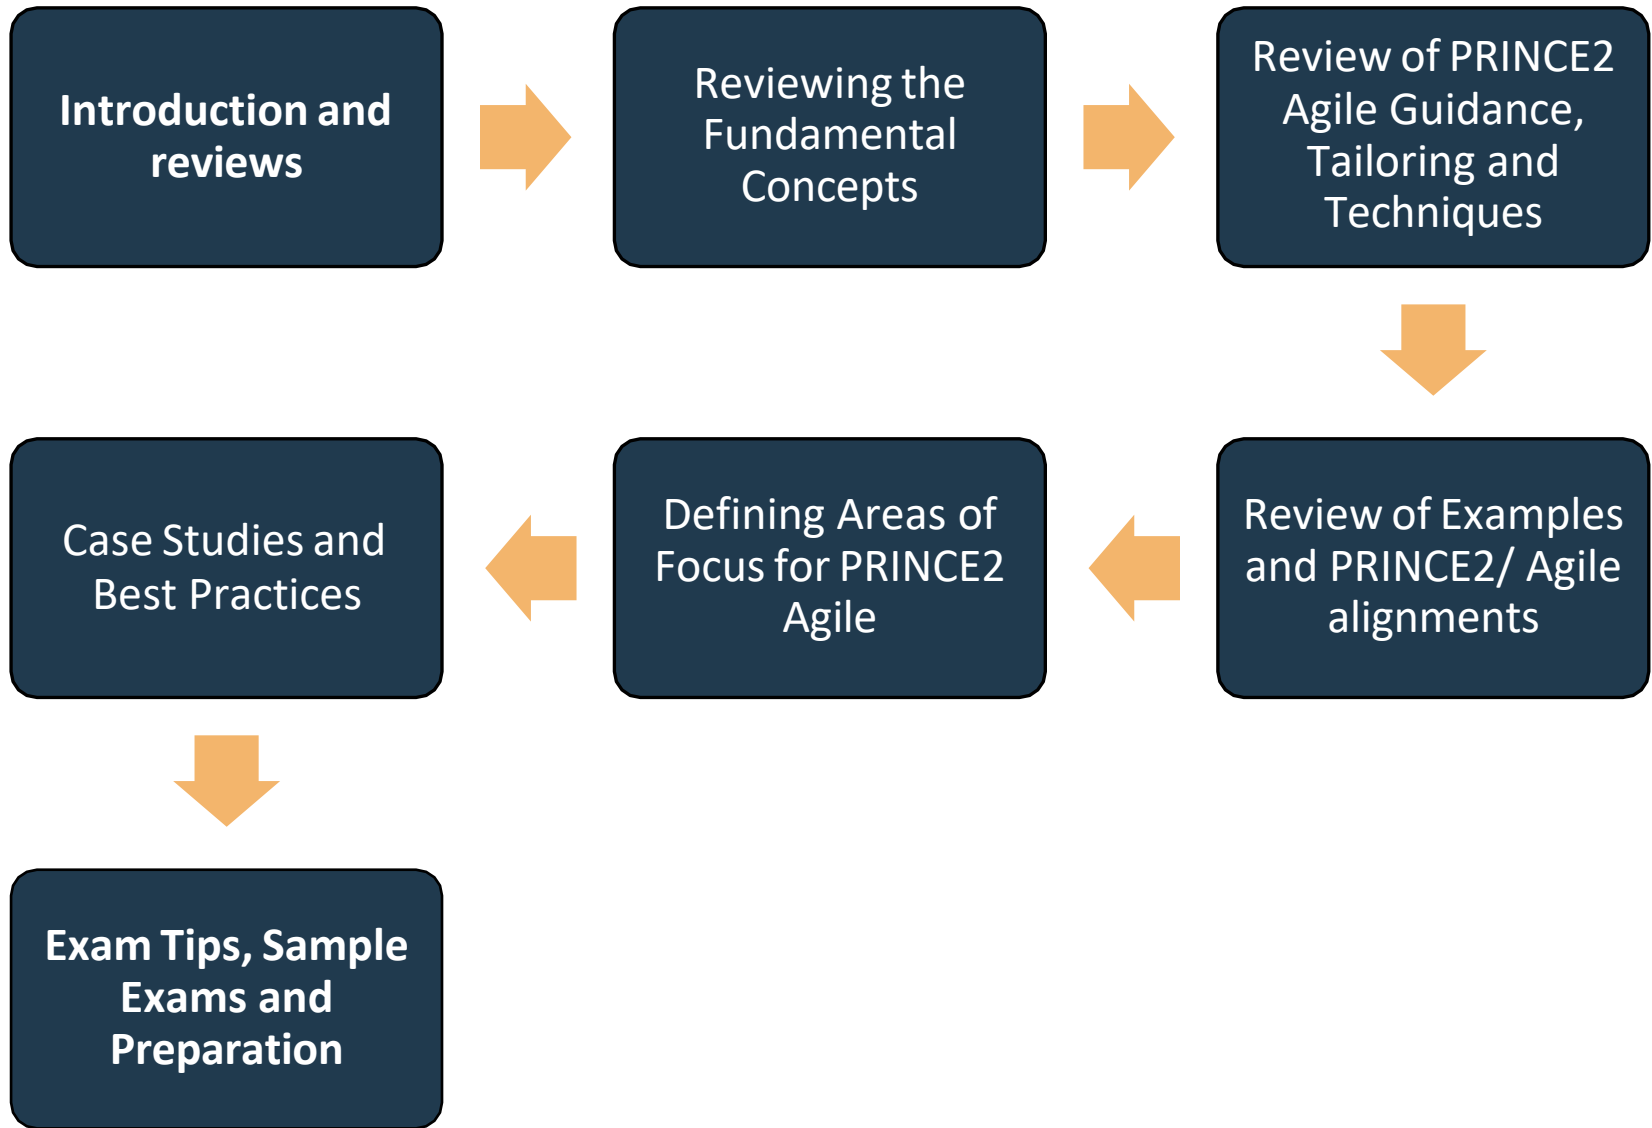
Introduction and reviews

Reviewing the Fundamental Concepts

Review of PRINCE2 Agile Guidance, Tailoring and Techniques

Review of Examples and PRINCE2/ Agile alignments

Defining Areas of Focus for PRINCE2 Agile

Case Studies and Best Practices

Exam Tips, Sample Exams and Preparation